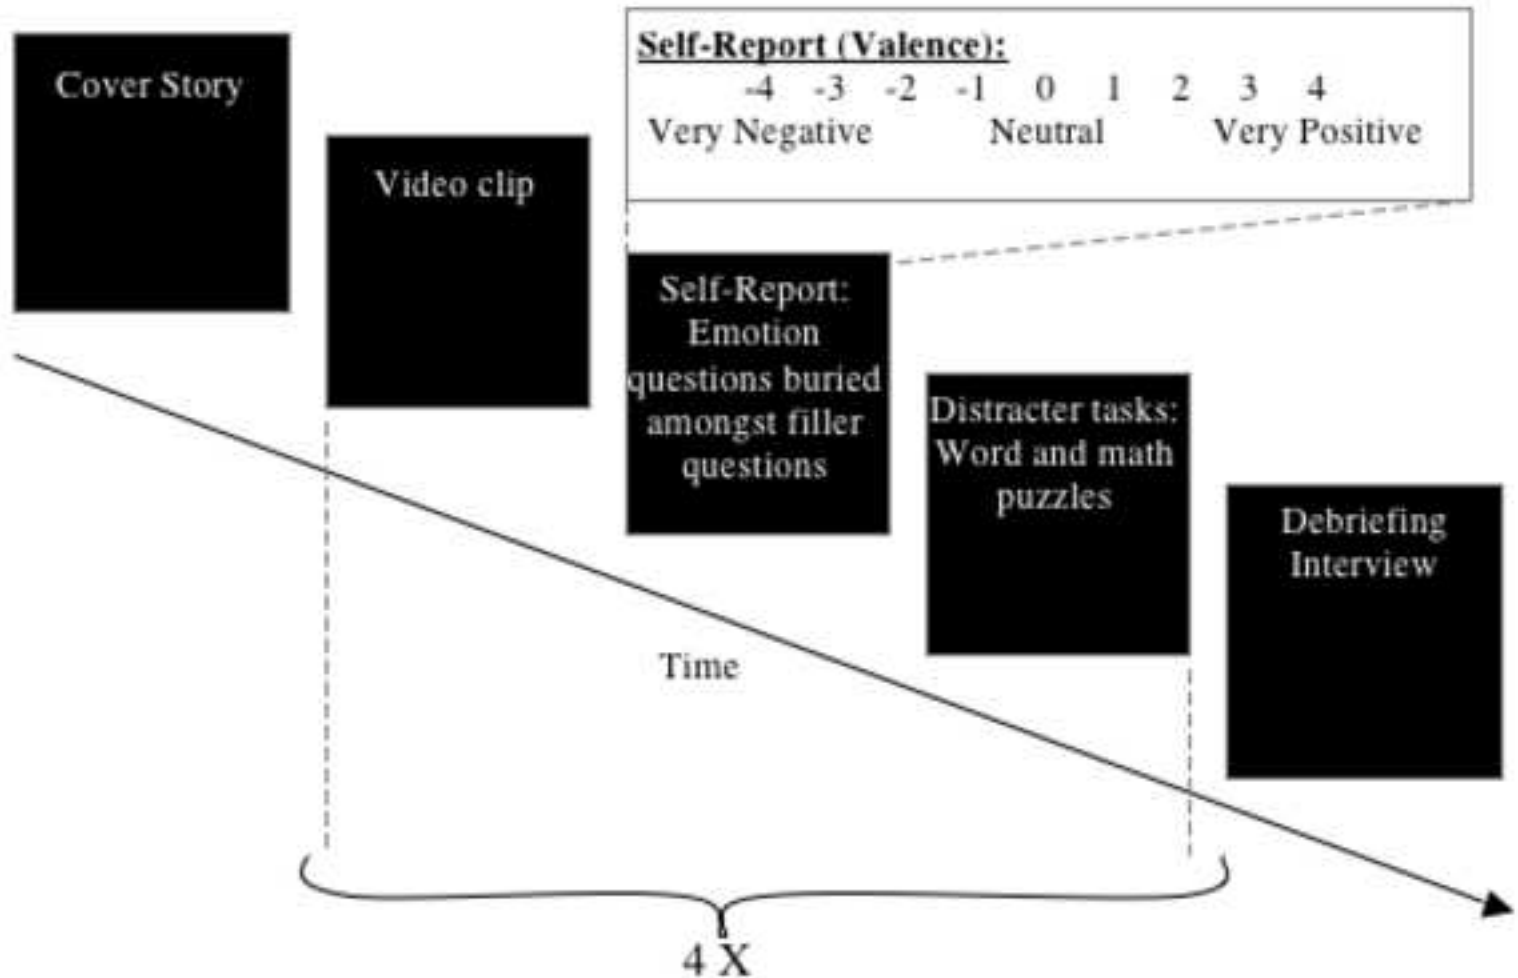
Cover Story

Video clip

Self-Report (Valence):
-4 -3 -2 -1 0 1 2 3 4
Very Negative Neutral Very Positive

Self-Report: Emotion questions buried amongst filler questions

Distracter tasks: Word and math puzzles

Debriefing Interview

Time

4 X